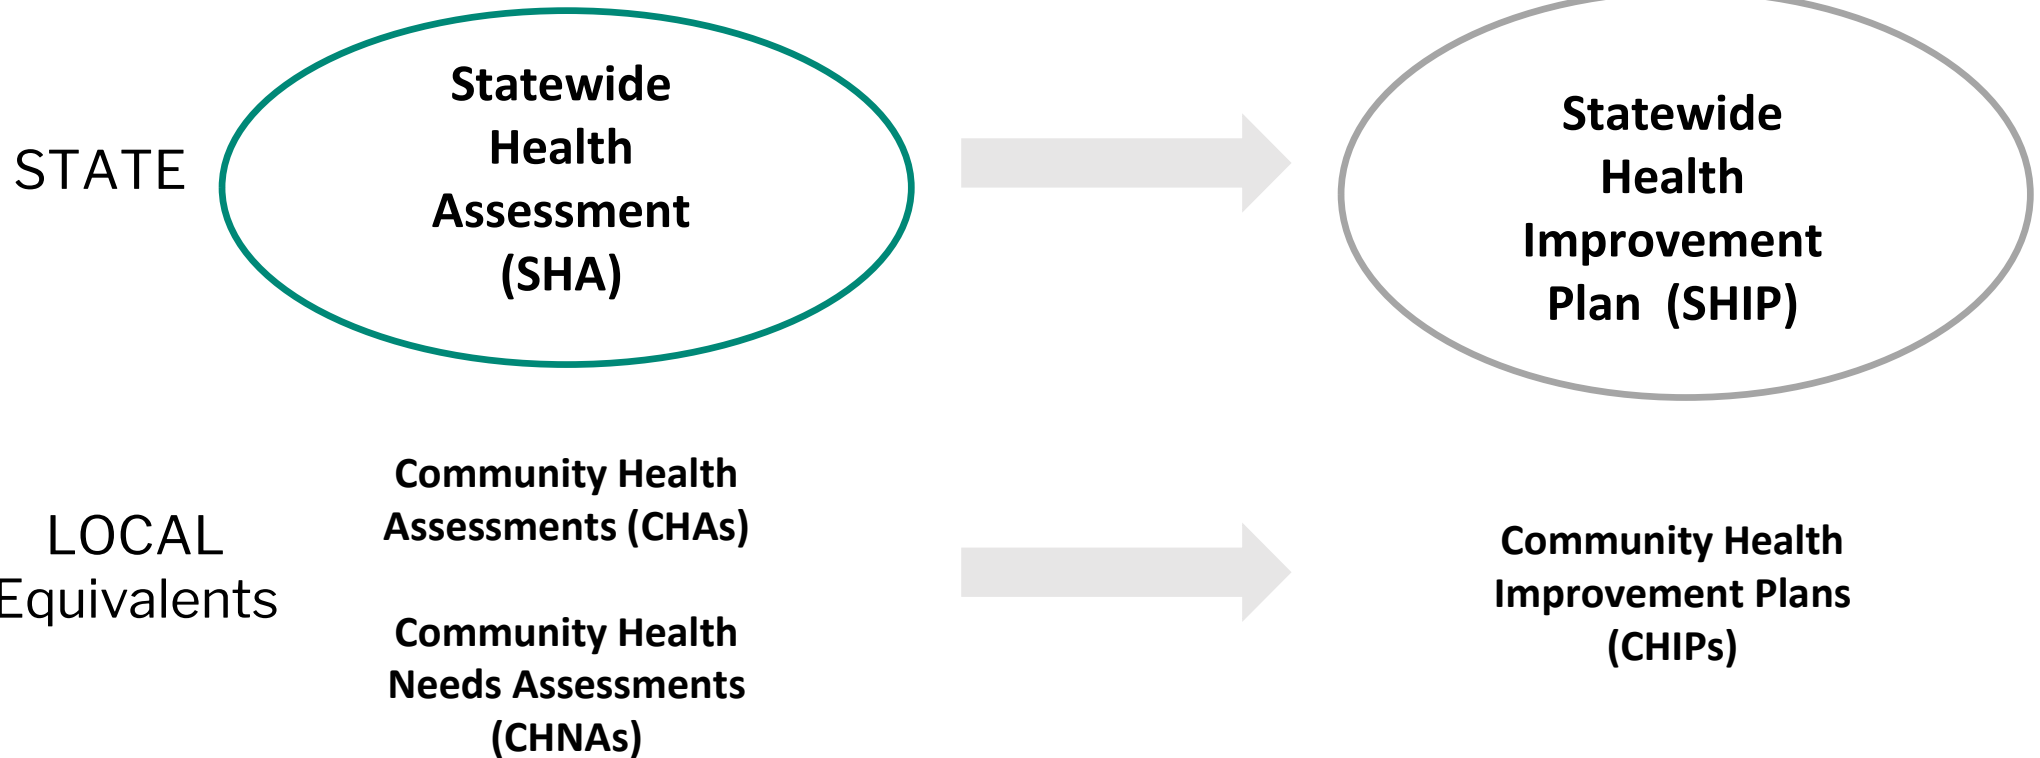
STATE

Statewide Health Assessment (SHA)

Statewide Health Improvement Plan (SHIP)

LOCAL Equivalents

Community Health Assessments (CHAs)

Community Health Needs Assessments (CHNAs)

Community Health Improvement Plans (CHIPs)